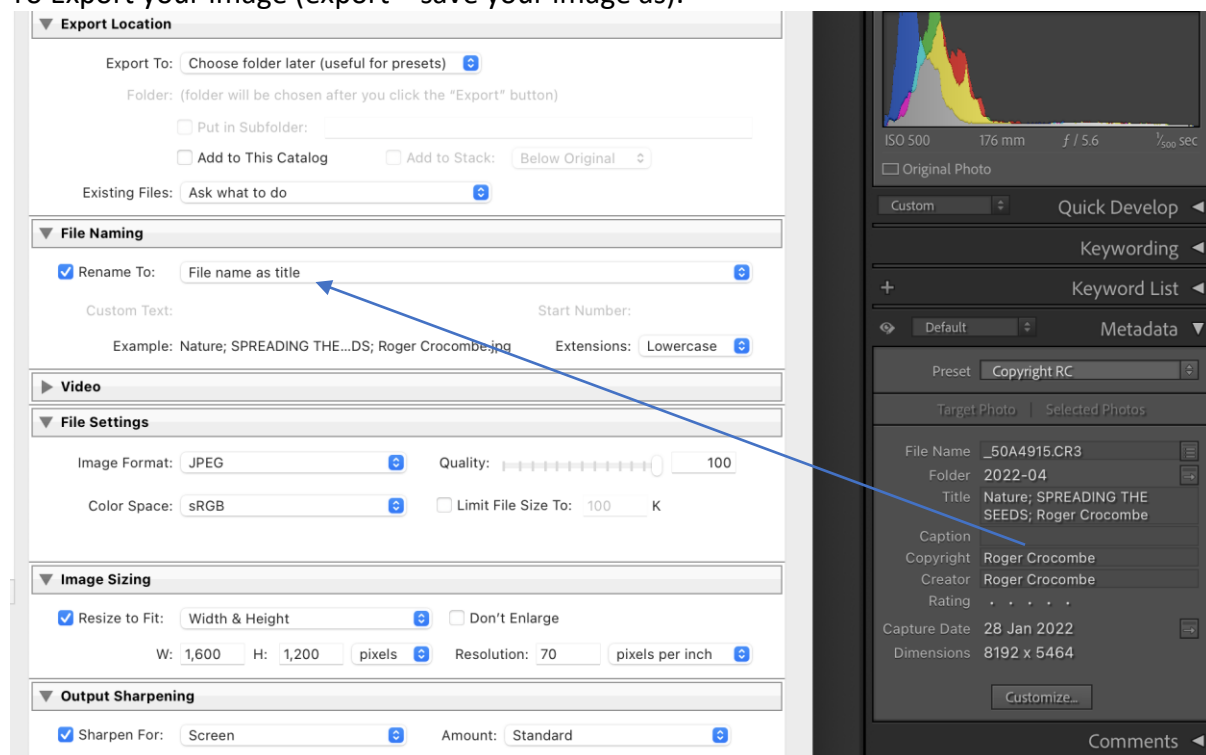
To Export your image (export = save your image as).

▼ Export Location

Export To: Choose folder later (useful for presets)

Folder: (folder will be chosen after you click the "Export" button)

Put in Subfolder:

Add to This Catalog Add to Stack: Below Original

Existing Files: Ask what to do

▼ File Naming

Rename To: File name as title

Custom Text: Start Number:

Example: Nature; SPREADING THE...DS; Roger Crocombe.jpg Extensions: Lowercase

▶ Video

▼ File Settings

Image Format: JPEG Quality: 100

Color Space: sRGB Limit File Size To: 100 K

▼ Image Sizing

Resize to Fit: Width & Height Don't Enlarge

W: 1,600 H: 1,200 pixels Resolution: 70 pixels per inch

▼ Output Sharpening

Sharpen For: Screen Amount: Standard

ISO 500 176 mm $f$ / 5.6 $\frac{1}{500}$ sec

Original Photo

Custom Quick Develop ◀

Keywording ◀

+ Keyword List ◀

Default Metadata ▼

Preset Copyright RC

Target Photo | Selected Photos

File Name _50A4915.CR3

Folder 2022-04

Title Nature; SPREADING THE SEEDS; Roger Crocombe

Caption

Copyright Roger Crocombe

Creator Roger Crocombe

Rating · · · · ·

Capture Date 28 Jan 2022

Dimensions 8192 x 5464

Customize...

Comments ◀